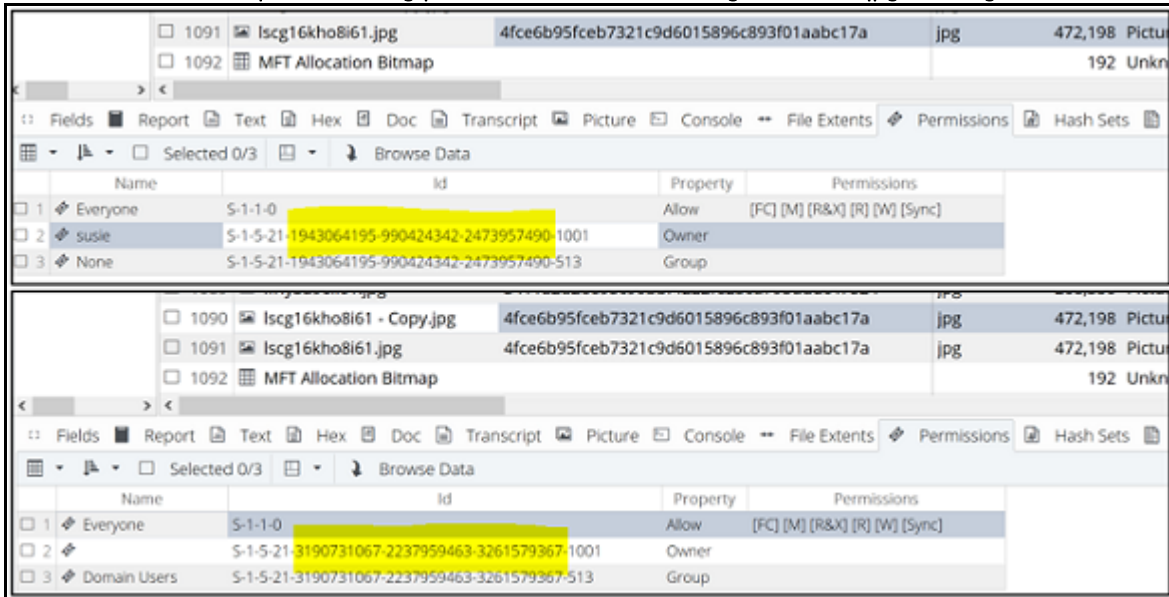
| | | | |
|---|---|---|---|
| 1091 lscg16kho8i61.jpg | 4fce6b95fceb7321c9d6015896c893f01aabc17a | jpg | 472,198 Pictu |
| 1092 MFT Allocation Bitmap | | | 192 Unkn |

Fields Report Text Hex Doc Transcript Picture Console File Extents Permissions Hash Sets

Selected 0/3 Browse Data

| | Name | Id | Property | Permissions |
|---|---|---|---|---|
| 1 | Everyone | S-1-1-0 | Allow | [FC] [M] [R&X] [R] [W] [Sync] |
| 2 | susie | S-1-5-21-1943064195-990424342-2473957490-1001 | Owner | |
| 3 | None | S-1-5-21-1943064195-990424342-2473957490-513 | Group | |

| | | | |
|---|---|---|---|
| 1090 lscg16kho8i61 - Copy.jpg | 4fce6b95fceb7321c9d6015896c893f01aabc17a | jpg | 472,198 Pictu |
| 1091 lscg16kho8i61.jpg | 4fce6b95fceb7321c9d6015896c893f01aabc17a | jpg | 472,198 Pictu |
| 1092 MFT Allocation Bitmap | | | 192 Unkn |

Fields Report Text Hex Doc Transcript Picture Console File Extents Permissions Hash Sets

Selected 0/3 Browse Data

| | Name | Id | Property | Permissions |
|---|---|---|---|---|
| 1 | Everyone | S-1-1-0 | Allow | [FC] [M] [R&X] [R] [W] [Sync] |
| 2 | | S-1-5-21-3190731067-2237959463-3261579367-1001 | Owner | |
| 3 | Domain Users | S-1-5-21-3190731067-2237959463-3261579367-513 | Group | |